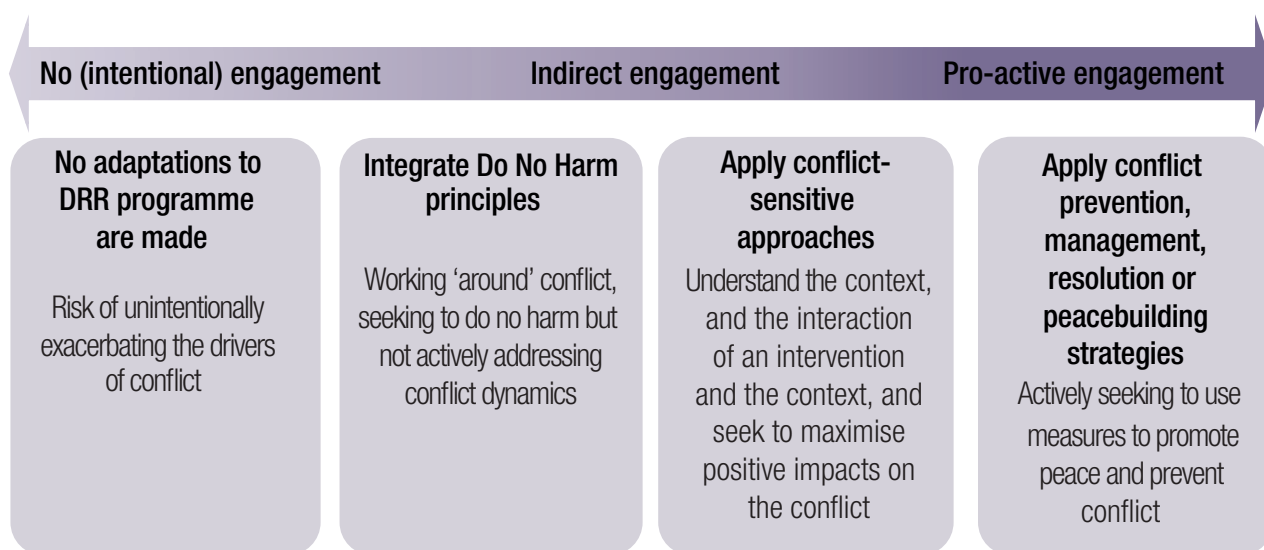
No (intentional) engagement

Indirect engagement

Pro-active engagement

No adaptations to DRR programme are made

Risk of unintentionally exacerbating the drivers of conflict

Integrate Do No Harm principles

Working 'around' conflict, seeking to do no harm but not actively addressing conflict dynamics

Apply conflict-sensitive approaches

Understand the context, and the interaction of an intervention and the context, and seek to maximise positive impacts on the conflict

Apply conflict prevention, management, resolution or peacebuilding strategies

Actively seeking to use measures to promote peace and prevent conflict